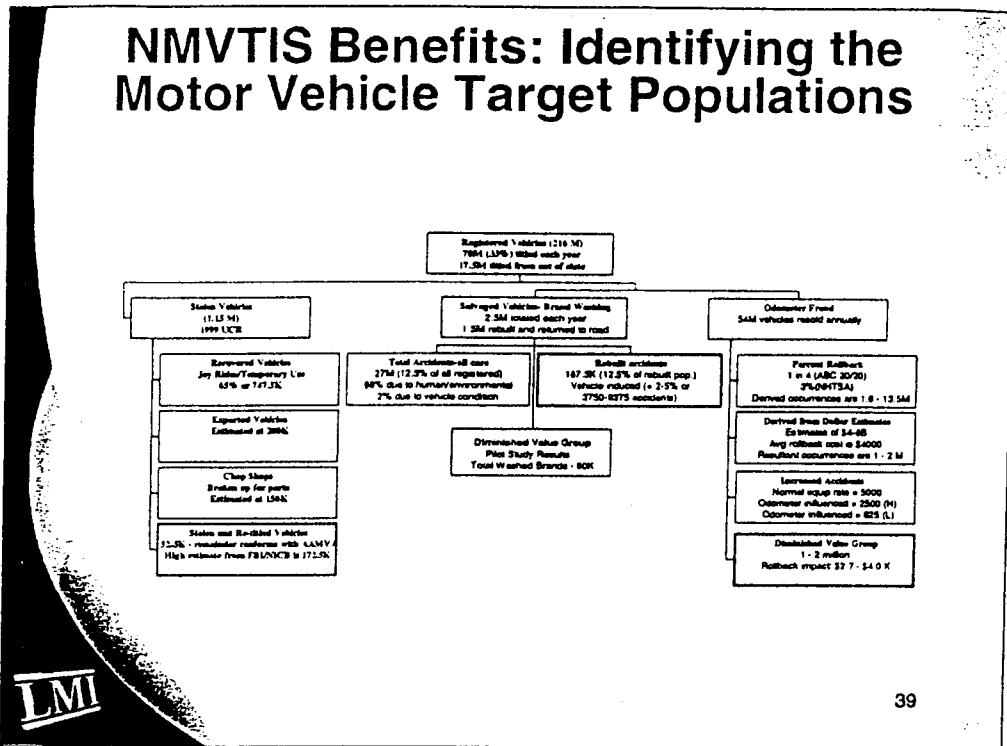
NMVTIS Benefits: Identifying the Motor Vehicle Target Populations

Registered Vehicles (216 M)
70M (33%) titled each year
17.5M titled from out of state

Stolen Vehicles
(1.15 M)
1999 UCR

Salvaged Vehicles Brand Washing
2.5M totaled each year
1.5M rebuilt and returned to road

Odometer Fraud
54M vehicles resold annually

Recovered Vehicles
Joy Rides/Temporary Use
65% or 747.5K

Exported Vehicles
Estimated at 200K

Chop Shops
Broken up for parts
Estimated at 150K

Stolen and Re-titled Vehicles
52.5K - remainder conforms with AAMVA
High estimate from FBI/NICB is 172.5K

Total Accidents-all cars
27M (12.5% of all registered)
98% due to human/environmental
2% due to vehicle condition

Rebuilt accidents
187.5K (12.5% of rebuilt pop.)
Vehicle induced (+ 2-5% or 3750-9375 accidents)

Diminished Value Group
Pilot Study Results
Total Washed Brands - 80K

Percent Rollback
1 in 4 (ABC 20/20)
3% (NHTSA)
Derived occurrences are 1.6 - 13.5M

Derived from Dollar Estimates
Estimates of $4-8B
Avg rollback cost is $4000
Resultant occurrences are 1 - 2 M

Increased Accidents
Normal equip rate = 5000
Odometer influenced = 2500 (H)
Odometer influenced = 625 (L)

Diminished Value Group
1 - 2 million
Rollback impact $2.7 - $4.0 K

LMI

39